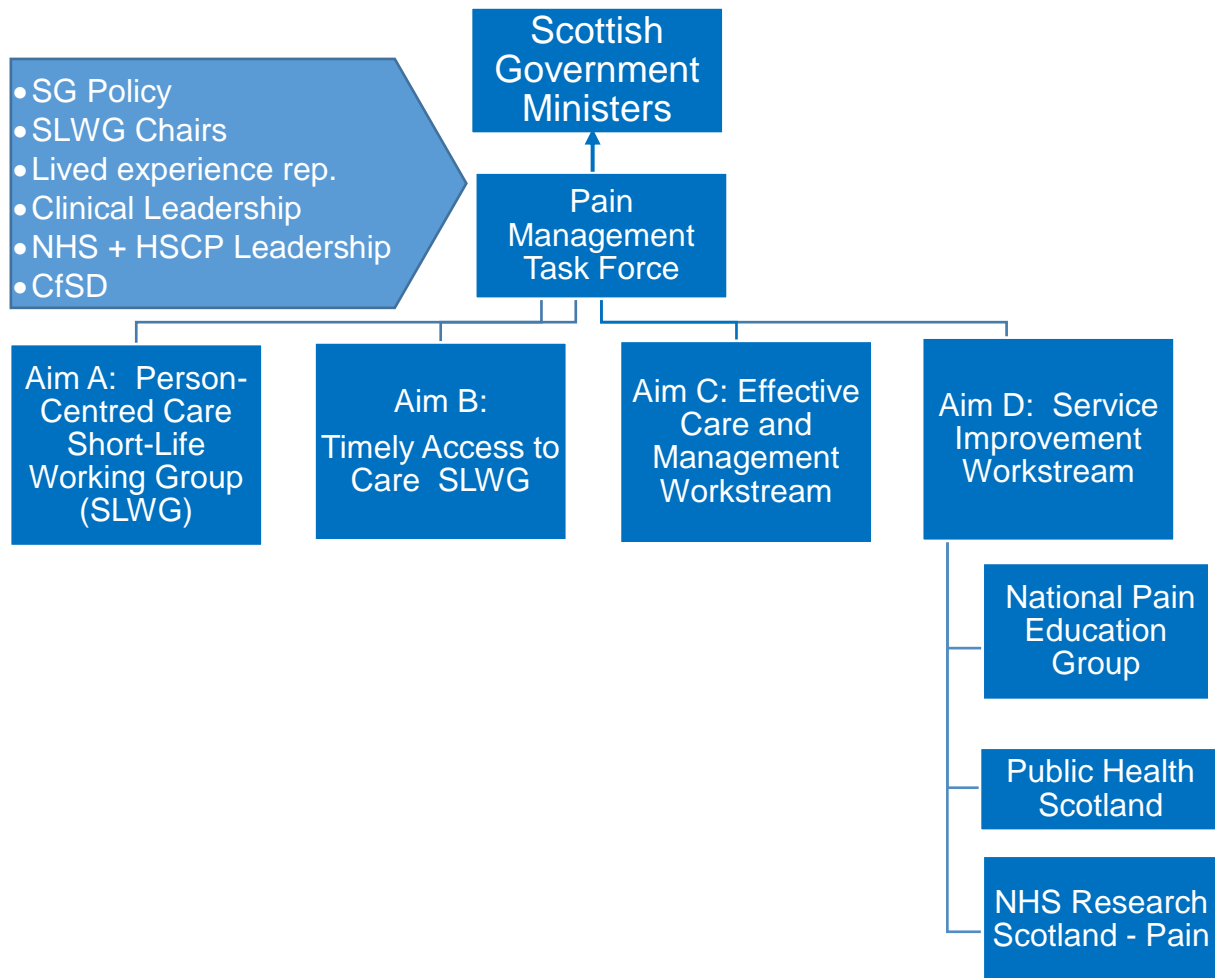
Scottish Government Ministers

• SG Policy
• SLWG Chairs
• Lived experience rep.
• Clinical Leadership
• NHS + HSCP Leadership
• CfSD

Pain Management Task Force

Aim A: Person-Centred Care Short-Life Working Group (SLWG)

Aim B: Timely Access to Care SLWG

Aim C: Effective Care and Management Workstream

Aim D: Service Improvement Workstream

National Pain Education Group

Public Health Scotland

NHS Research Scotland - Pain